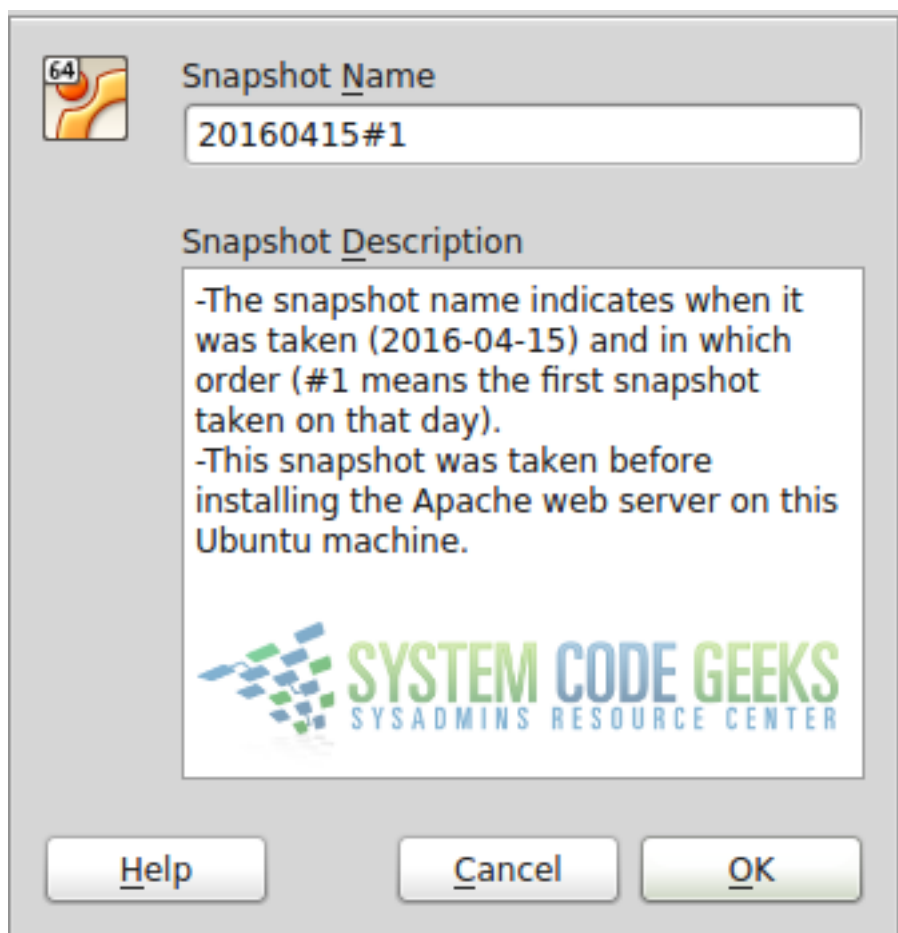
64

Snapshot Name

20160415#1

Snapshot Description

-The snapshot name indicates when it was taken (2016-04-15) and in which order (#1 means the first snapshot taken on that day).
-This snapshot was taken before installing the Apache web server on this Ubuntu machine.

SYSTEM CODE GEEKS
SYSADMINS RESOURCE CENTER

Help

Cancel

OK